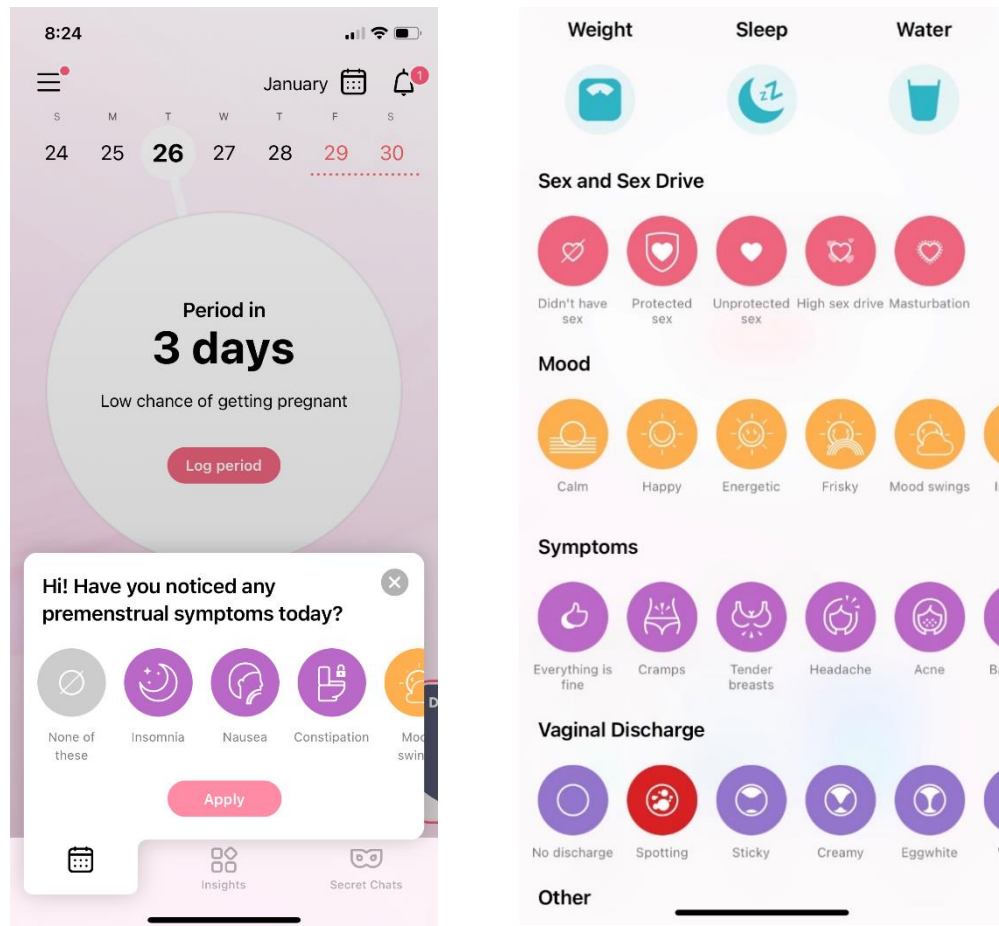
8:24

January

1

S M T W T F S

24 25 26 27 28 29 30

Period in

3 days

Low chance of getting pregnant

Log period

Hi! Have you noticed any premenstrual symptoms today?

None of these

Insomnia

Nausea

Constipation

Mo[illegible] swin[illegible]

Apply

Insights

Secret Chats

Weight

Sleep

Water

Sex and Sex Drive

Didn't have sex

Protected sex

Unprotected sex

High sex drive

Masturbation

Mood

Calm

Happy

Energetic

Frisky

Mood swings

Symptoms

Everything is fine

Cramps

Tender breasts

Headache

Acne

Vaginal Discharge

No discharge

Spotting

Sticky

Creamy

Eggwhite

Other